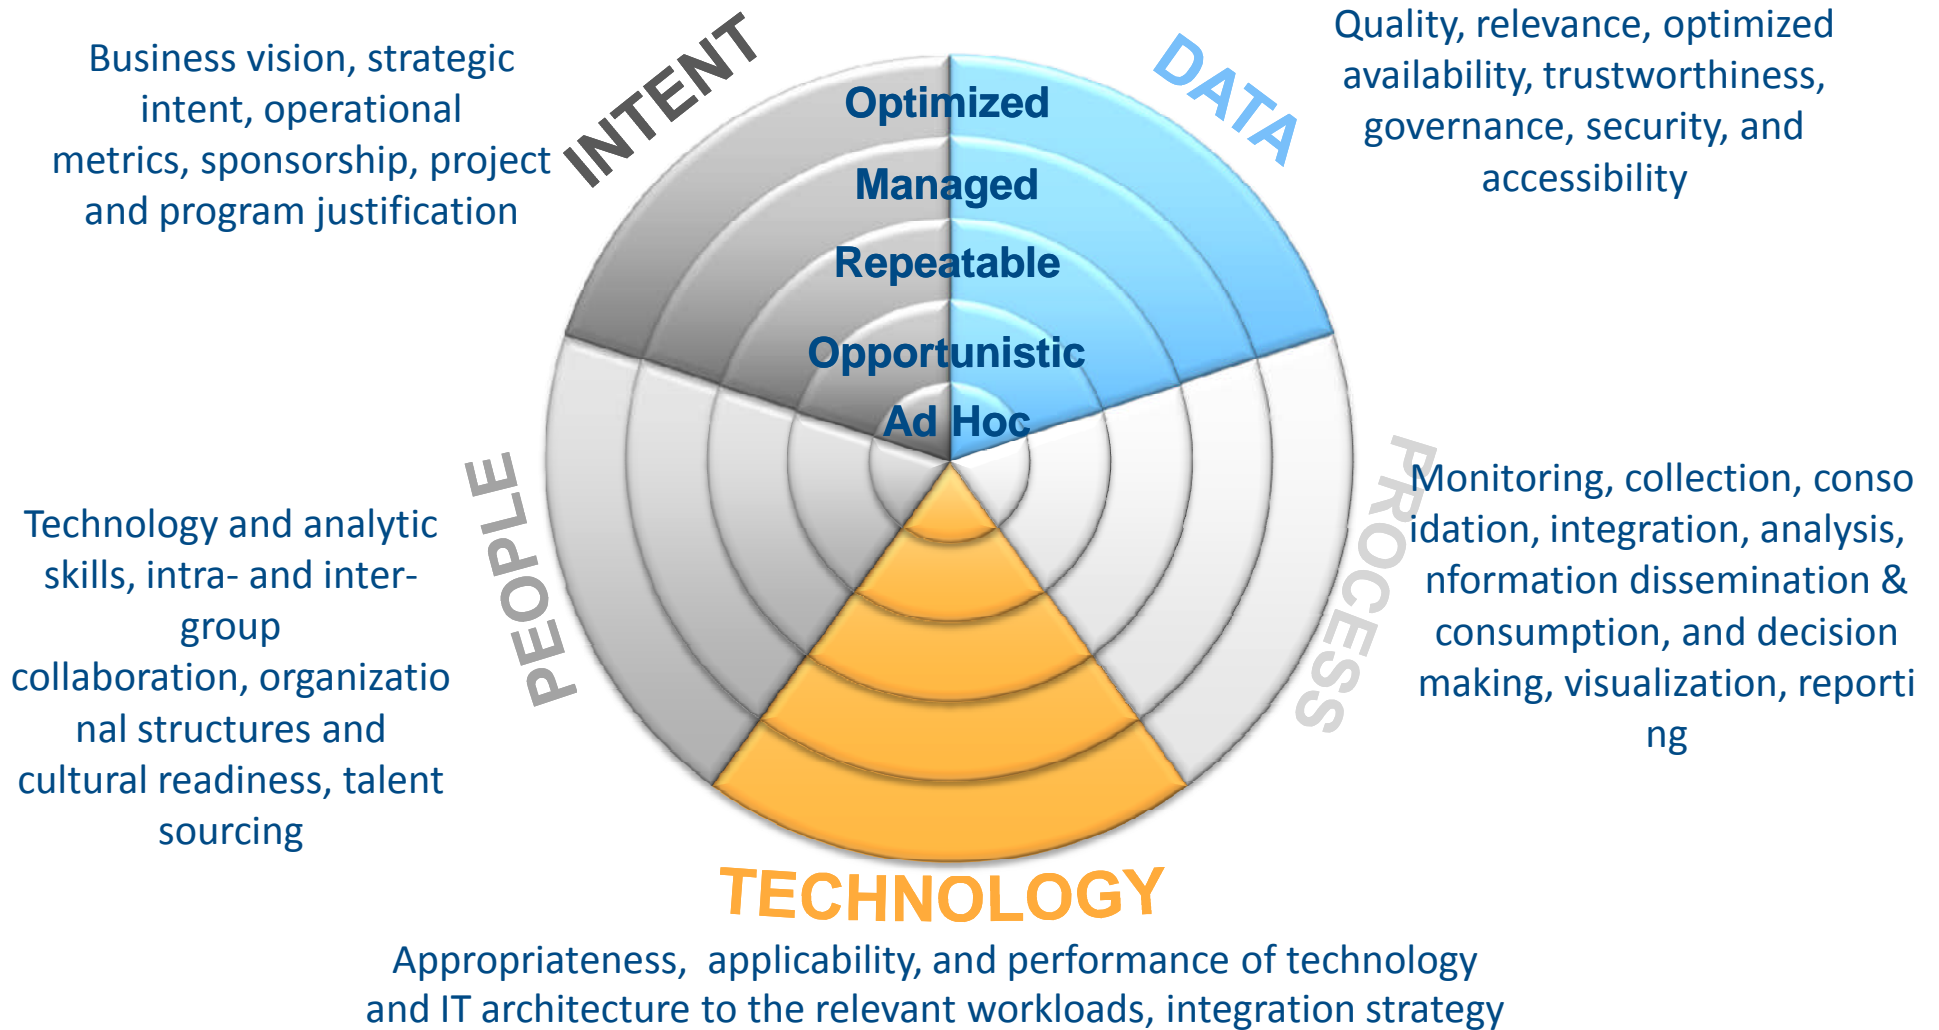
Business vision, strategic intent, operational metrics, sponsorship, project and program justification

INTENT

Optimized

Managed

Repeatable

Opportunistic

Ad Hoc

DATA

Quality, relevance, optimized availability, trustworthiness, governance, security, and accessibility

PROCESS

Monitoring, collection, conso idation, integration, analysis, nformation dissemination & consumption, and decision making, visualization, reporti ng

PEOPLE

Technology and analytic skills, intra- and inter-group collaboration, organizatio nal structures and cultural readiness, talent sourcing

TECHNOLOGY

Appropriateness, applicability, and performance of technology and IT architecture to the relevant workloads, integration strategy